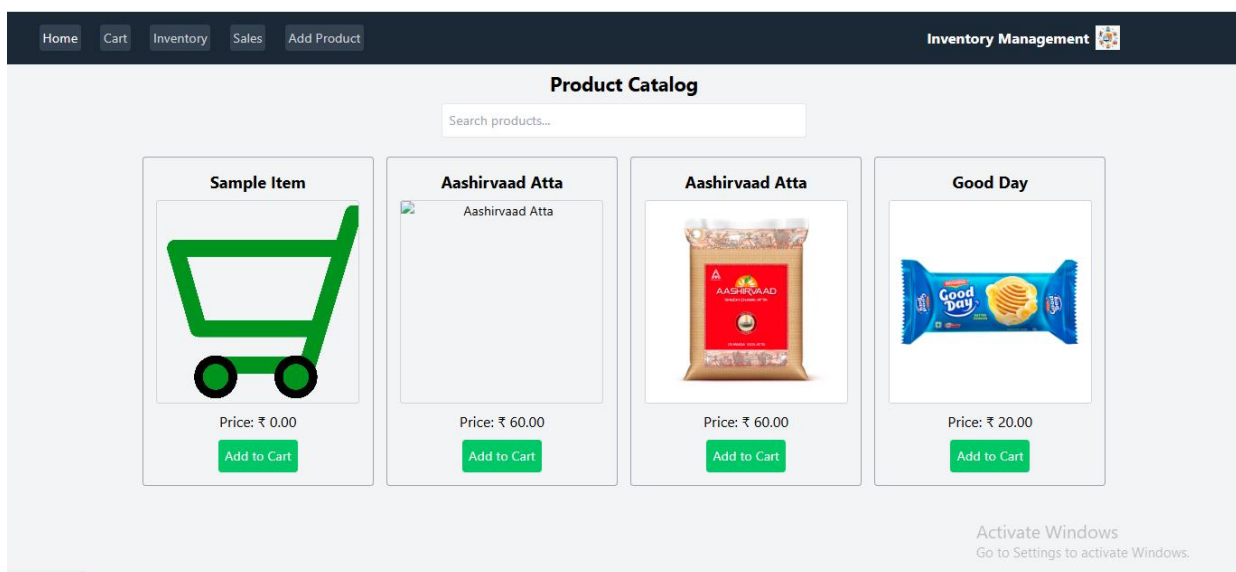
Home Cart Inventory Sales Add Product

Inventory Management

Product Catalog

Search products...

Sample Item

Price: ₹ 0.00

Add to Cart

Aashirvaad Atta

Aashirvaad Atta

Price: ₹ 60.00

Add to Cart

Aashirvaad Atta

AASHIRVAAD

Price: ₹ 60.00

Add to Cart

Good Day

Good Day

Price: ₹ 20.00

Add to Cart

Activate Windows
Go to Settings to activate Windows.